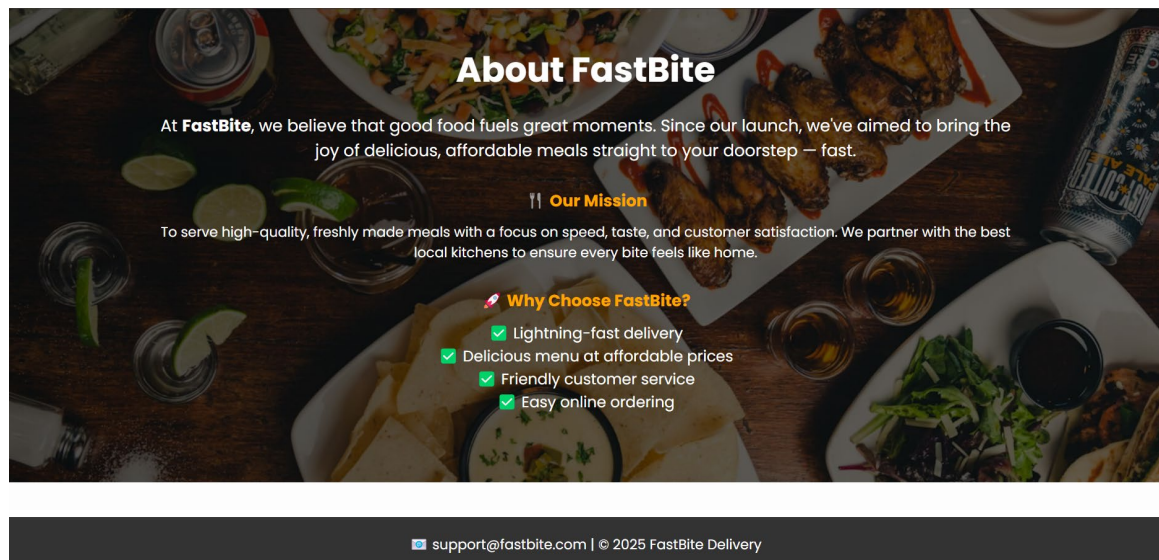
About FastBite

At **FastBite**, we believe that good food fuels great moments. Since our launch, we've aimed to bring the joy of delicious, affordable meals straight to your doorstep — fast.

🍴 Our Mission

To serve high-quality, freshly made meals with a focus on speed, taste, and customer satisfaction. We partner with the best local kitchens to ensure every bite feels like home.

🚀 Why Choose FastBite?

✅ Lightning-fast delivery
✅ Delicious menu at affordable prices
✅ Friendly customer service
✅ Easy online ordering

📧 support@fastbite.com | © 2025 FastBite Delivery